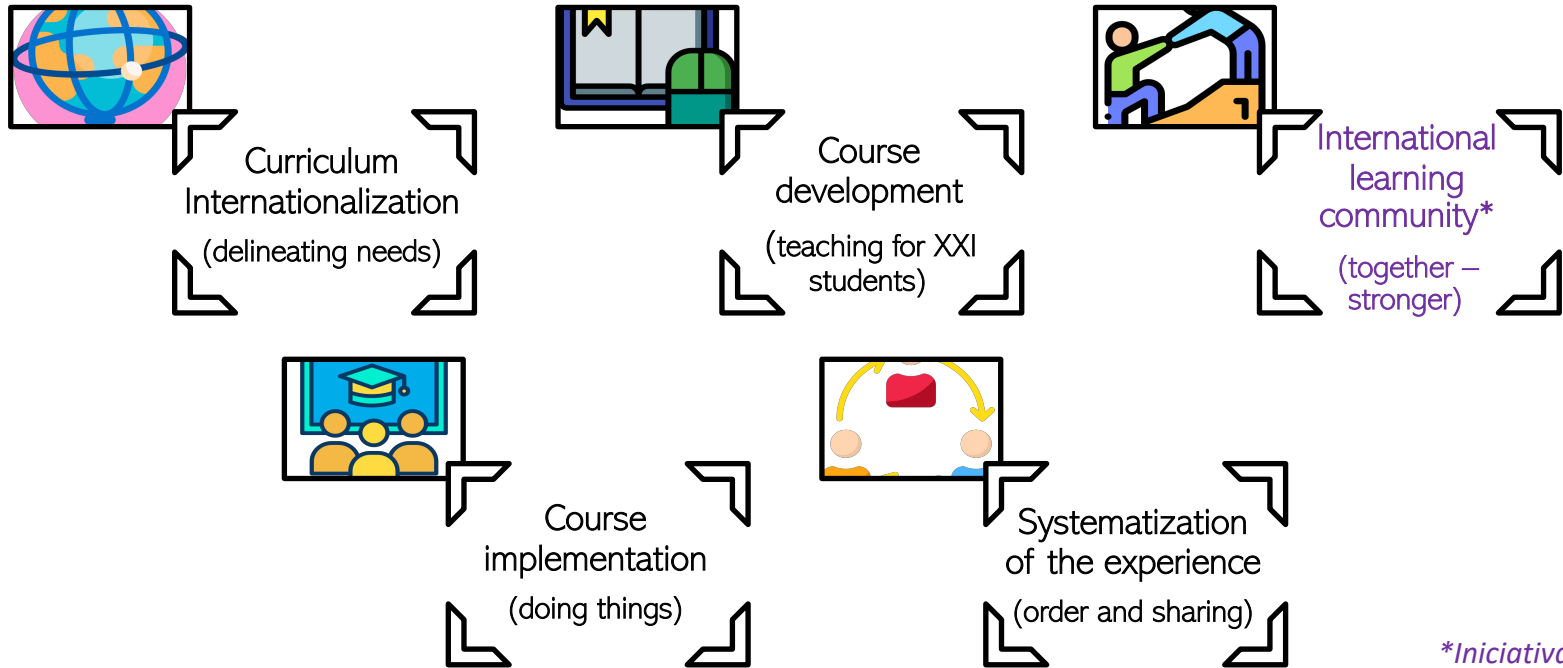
Curriculum Internationalization

(delineating needs)

Course development

(teaching for XXI students)

International learning community*

(together – stronger)

Course implementation

(doing things)

Systematization of the experience

(order and sharing)

*Iniciativa